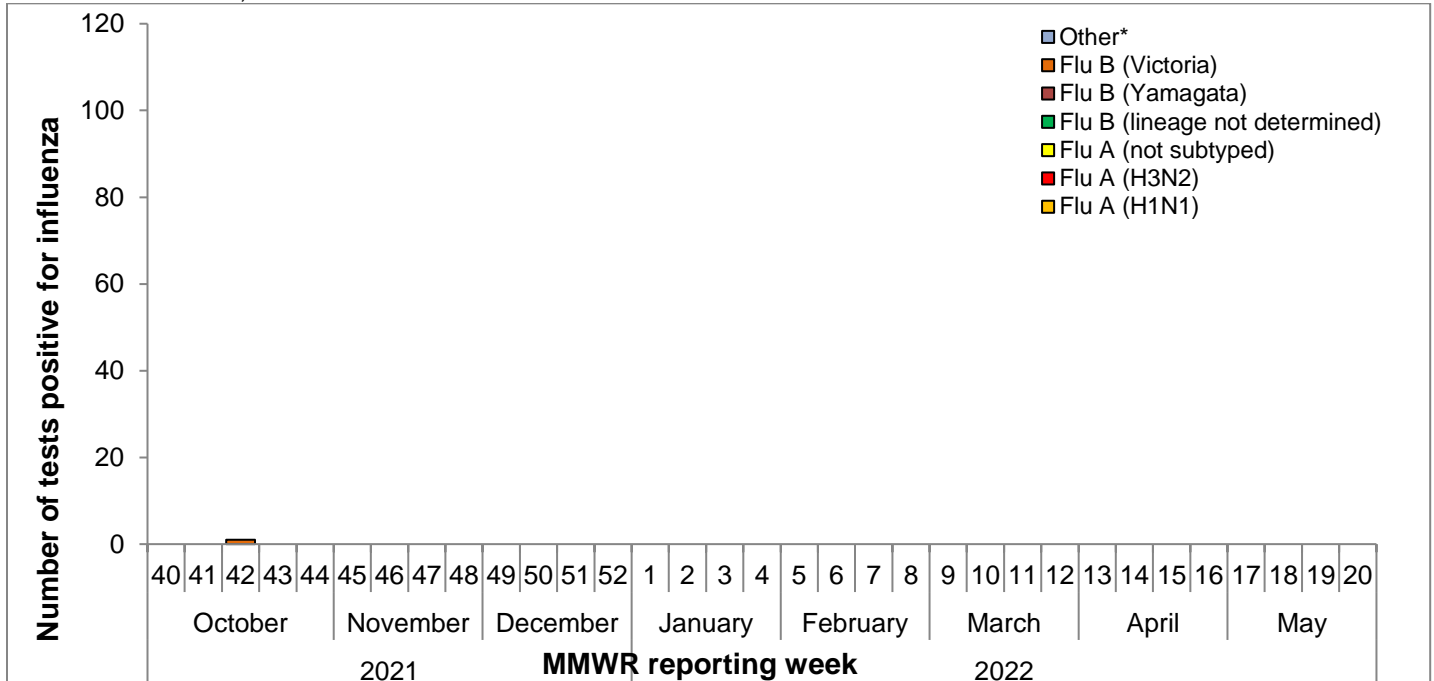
120
100
80
60
40
20
0

Number of tests positive for influenza

Other*
Flu B (Victoria)
Flu B (Yamagata)
Flu B (lineage not determined)
Flu A (not subtyped)
Flu A (H3N2)
Flu A (H1N1)

40 41 42 43 44 45 46 47 48 49 50 51 52 1 2 3 4 5 6 7 8 9 10 11 12 13 14 15 16 17 18 19 20

October November December January February March April May

2021 MMWR reporting week 2022